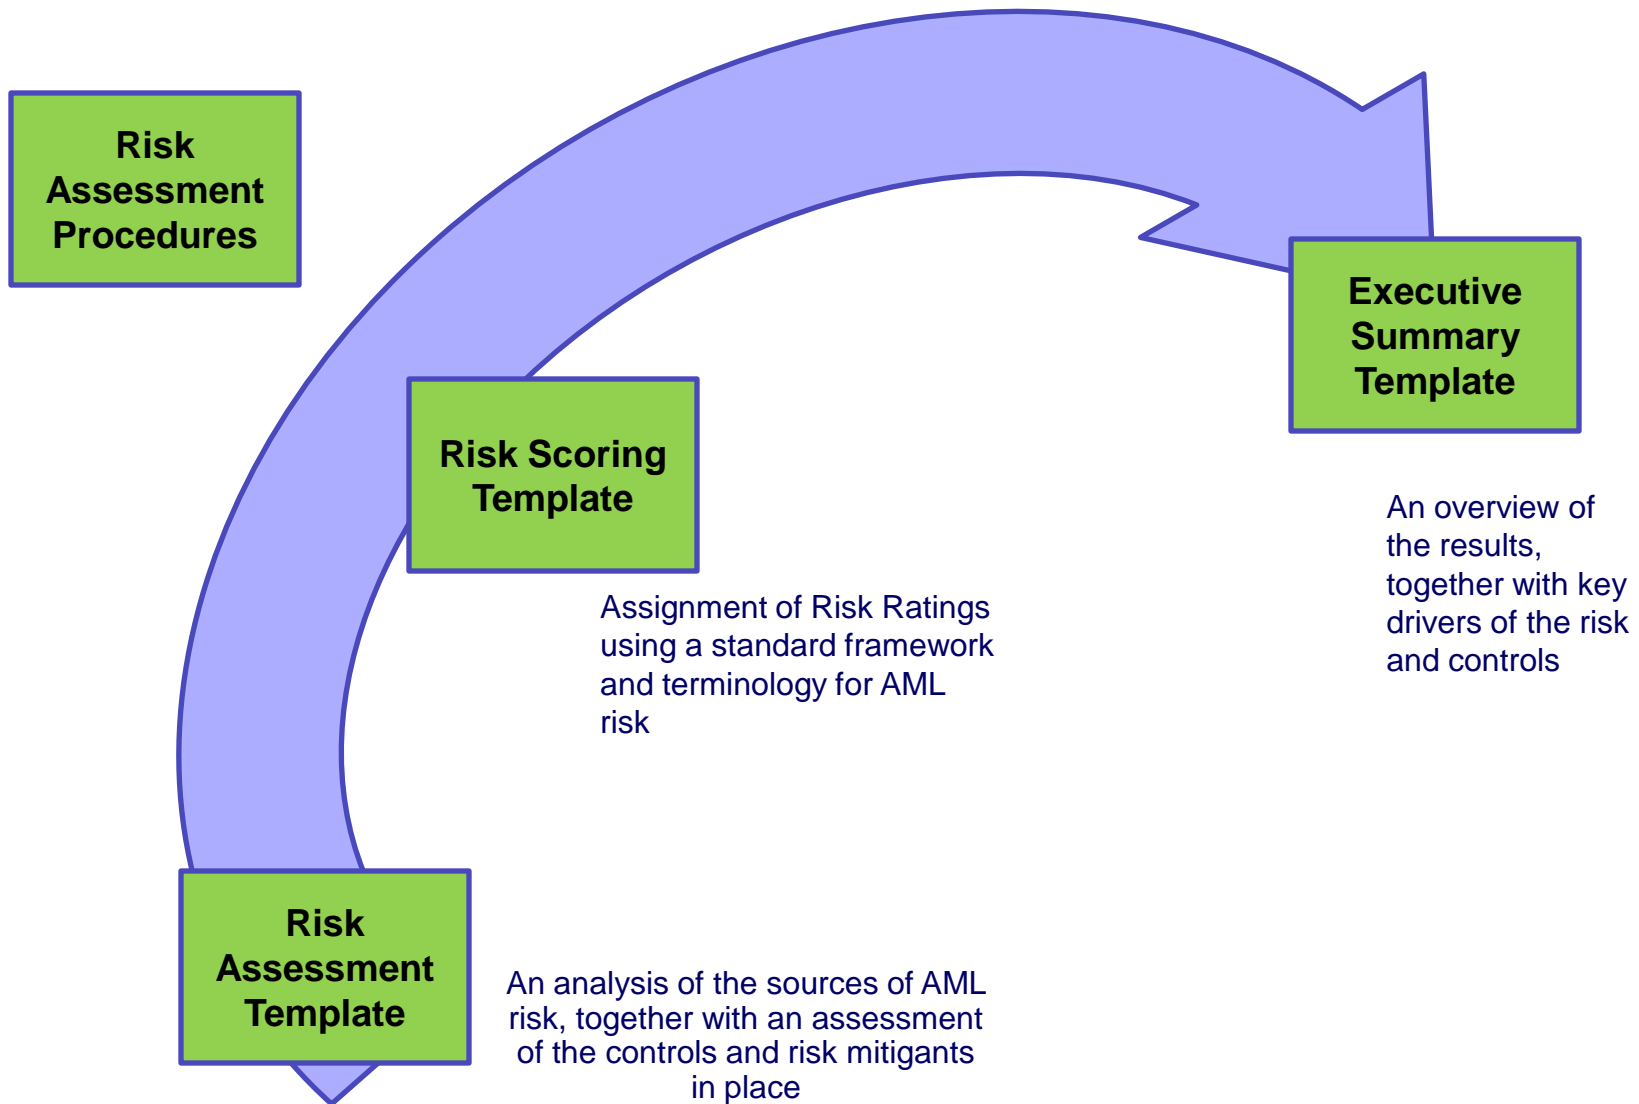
Risk Assessment Procedures

Risk Scoring Template

Assignment of Risk Ratings using a standard framework and terminology for AML risk

Executive Summary Template

An overview of the results, together with key drivers of the risk and controls

Risk Assessment Template

An analysis of the sources of AML risk, together with an assessment of the controls and risk mitigants in place